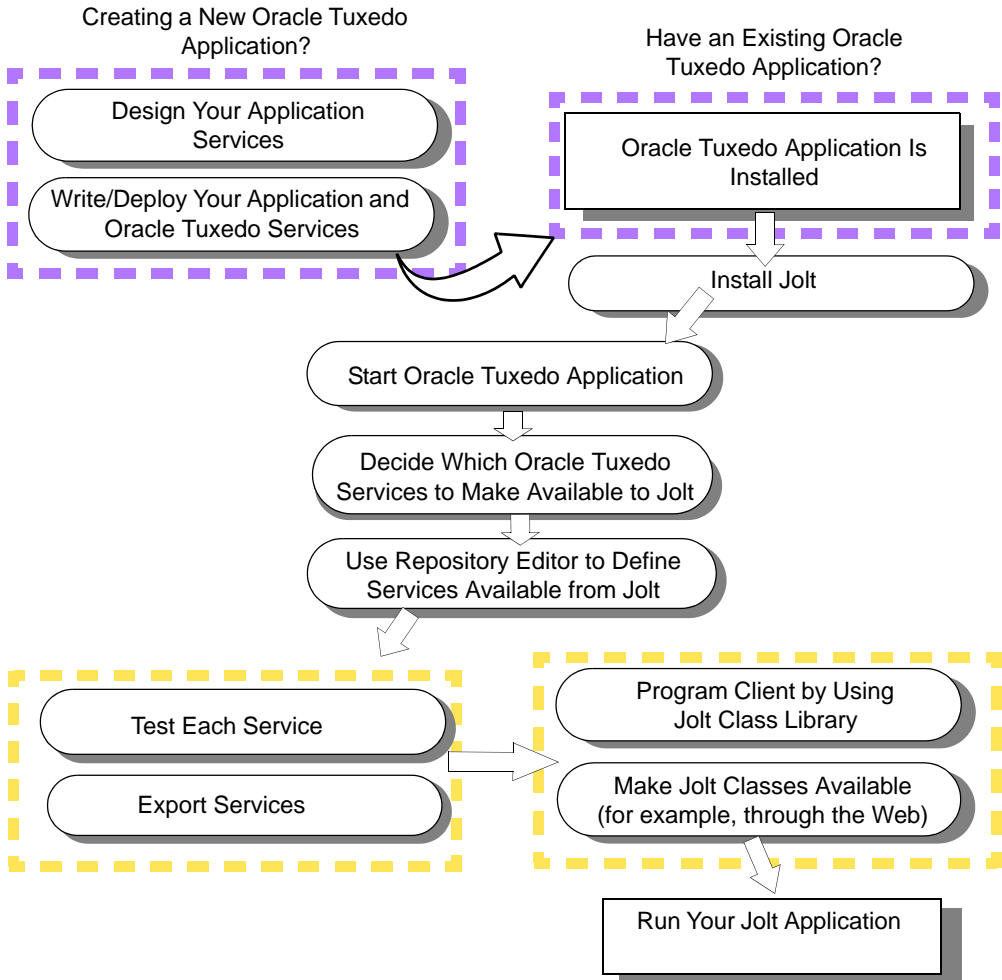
Creating a New Oracle Tuxedo Application?

Design Your Application Services

Write/Deploy Your Application and Oracle Tuxedo Services

Have an Existing Oracle Tuxedo Application?

Oracle Tuxedo Application Is Installed

Install Jolt

Start Oracle Tuxedo Application

Decide Which Oracle Tuxedo Services to Make Available to Jolt

Use Repository Editor to Define Services Available from Jolt

Test Each Service

Export Services

Program Client by Using Jolt Class Library

Make Jolt Classes Available (for example, through the Web)

Run Your Jolt Application